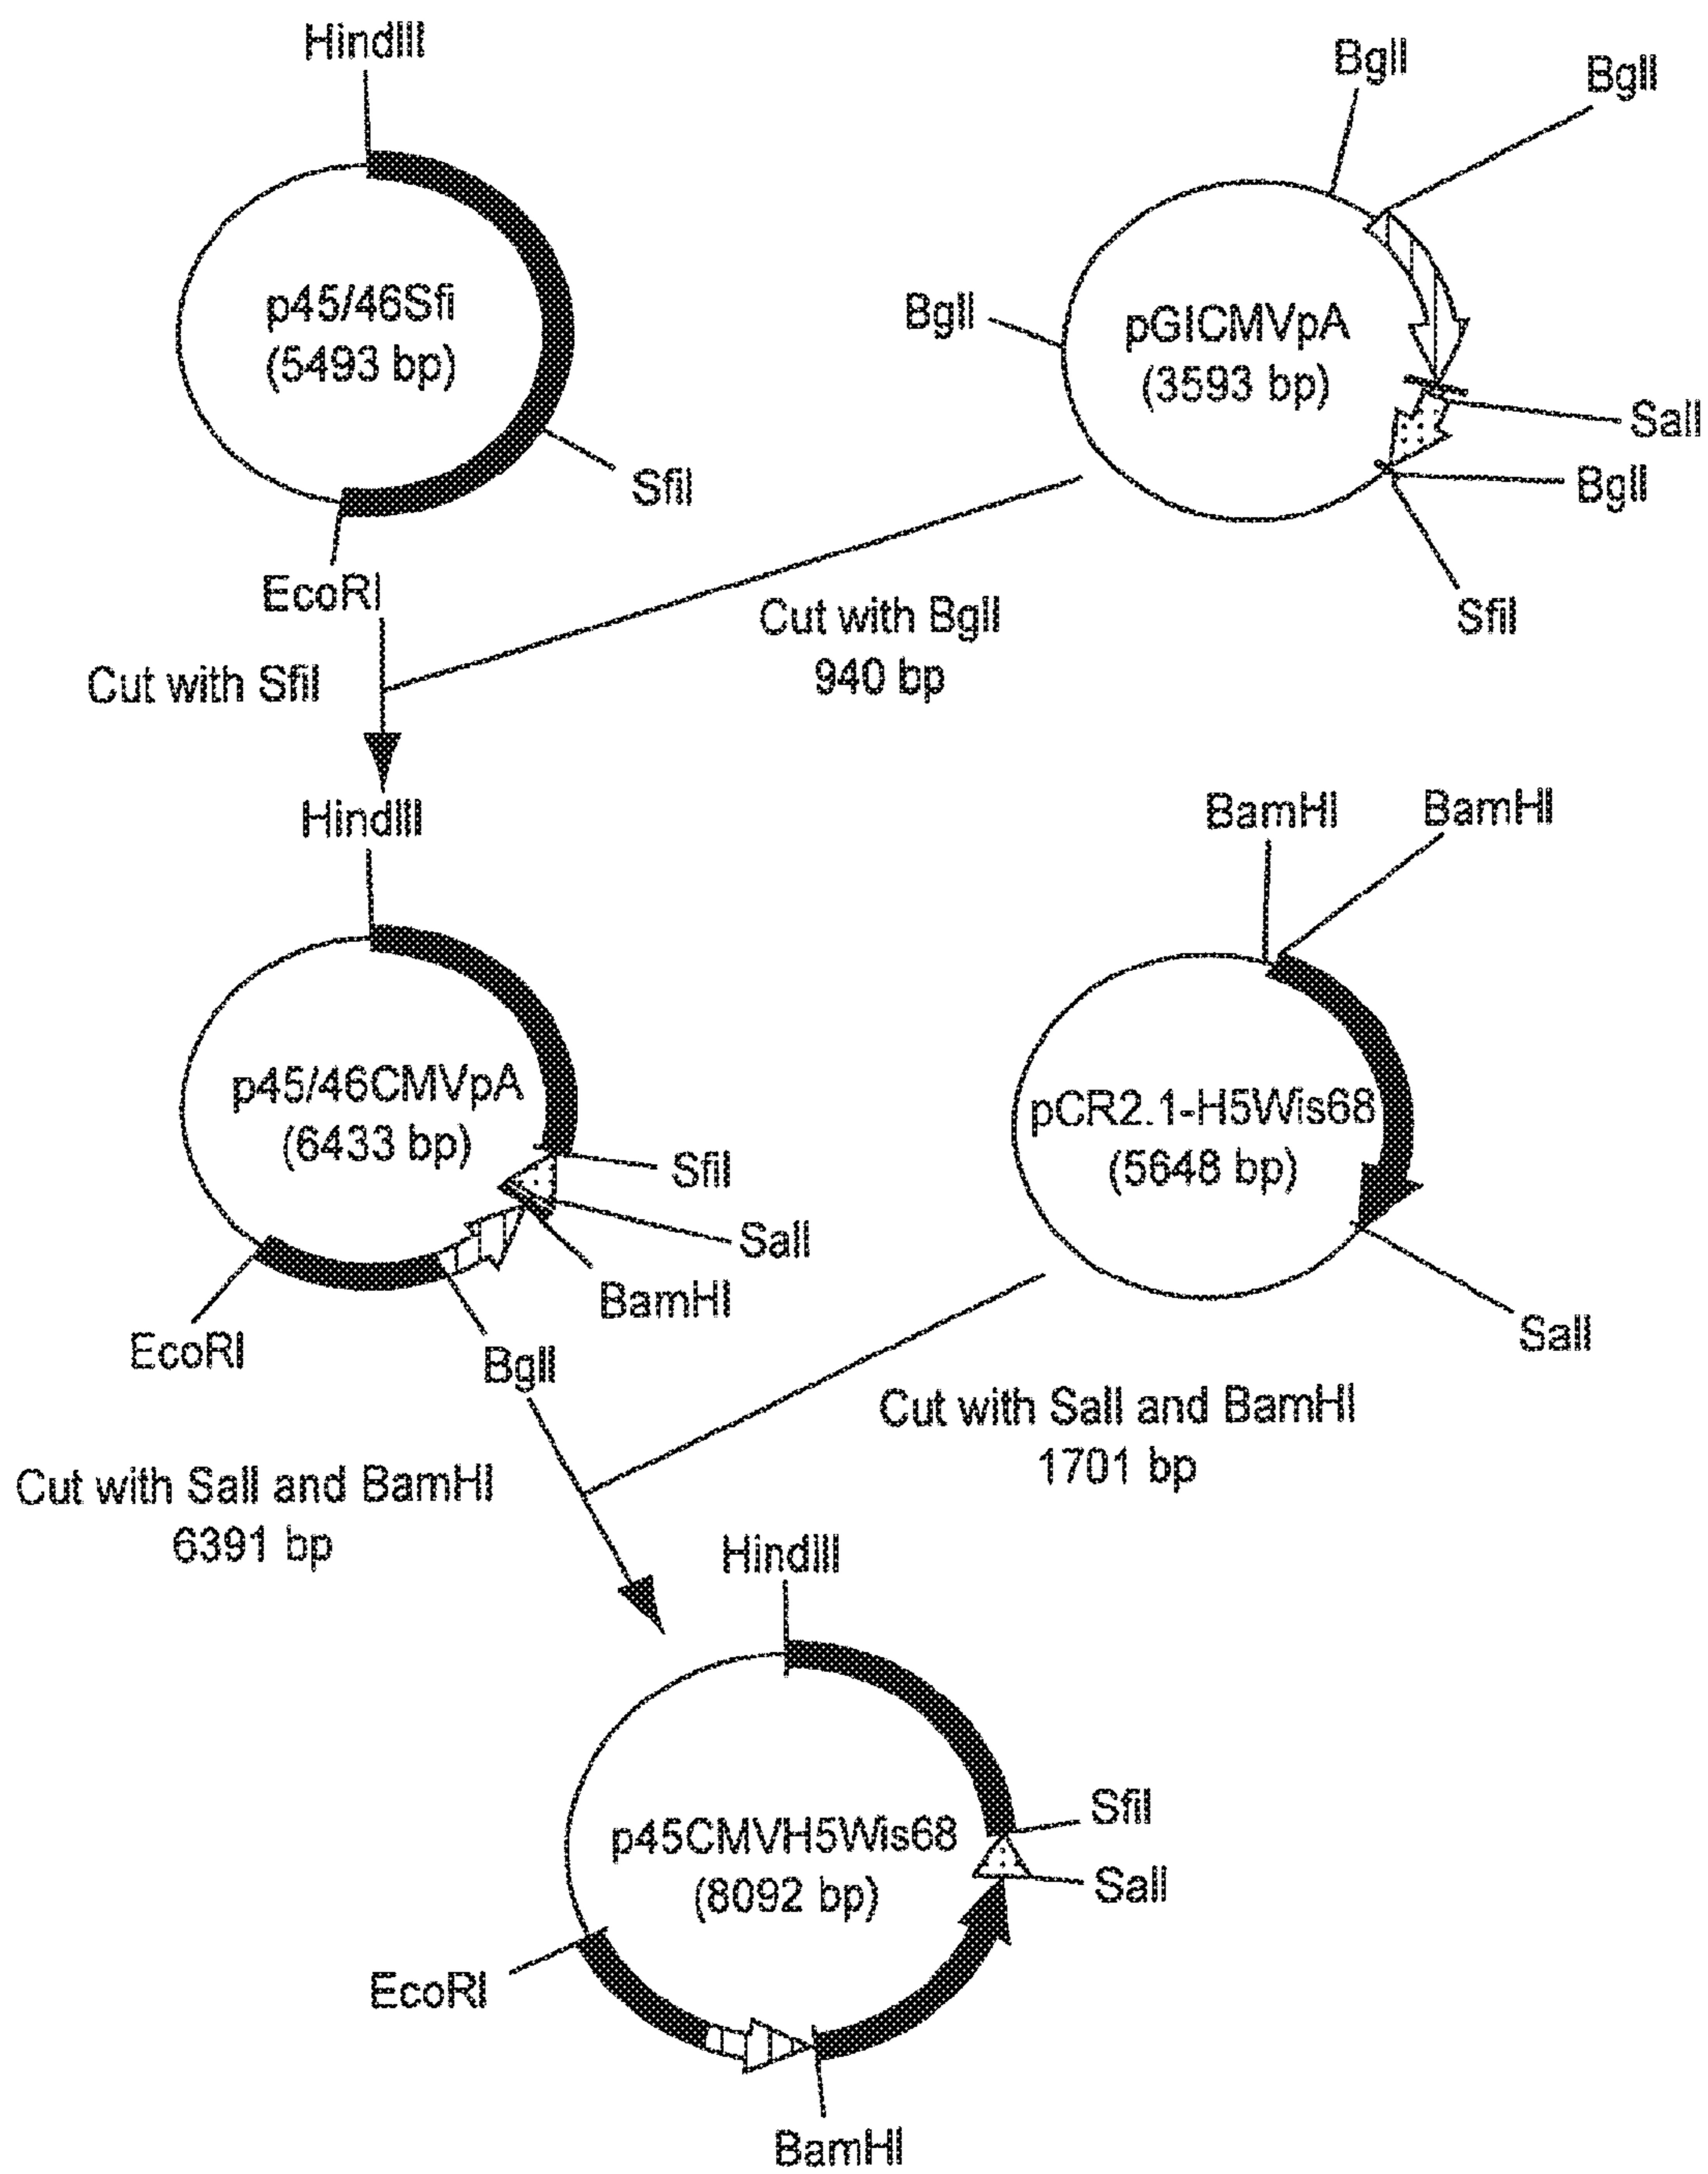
HindIII

p45/46Sfi
(5493 bp)

SfiI

EcoRI

BglI

BglI

BglI

pGICMVpA
(3593 bp)

SalI

BglI

SfiI

Cut with BglI
940 bp

Cut with SfiI

HindIII

p45/46CMVpA
(6433 bp)

SfiI

SalI

BamHI

EcoRI

BglI

BamHI

BamHI

pCR2.1-H5Wis68
(5648 bp)

SalI

Cut with SalI and BamHI
1701 bp

Cut with SalI and BamHI
6391 bp

HindIII

p45CMVH5Wis68
(8092 bp)

SfiI

SalI

EcoRI

BamHI